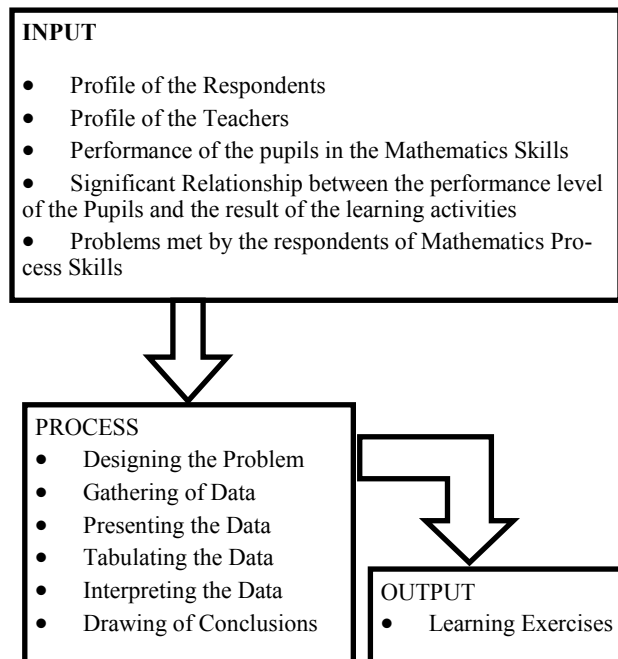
INPUT

- Profile of the Respondents
- Profile of the Teachers
- Performance of the pupils in the Mathematics Skills
- Significant Relationship between the performance level of the Pupils and the result of the learning activities
- Problems met by the respondents of Mathematics Process Skills

PROCESS
- Designing the Problem
- Gathering of Data
- Presenting the Data
- Tabulating the Data
- Interpreting the Data
- Drawing of Conclusions

OUTPUT
- Learning Exercises